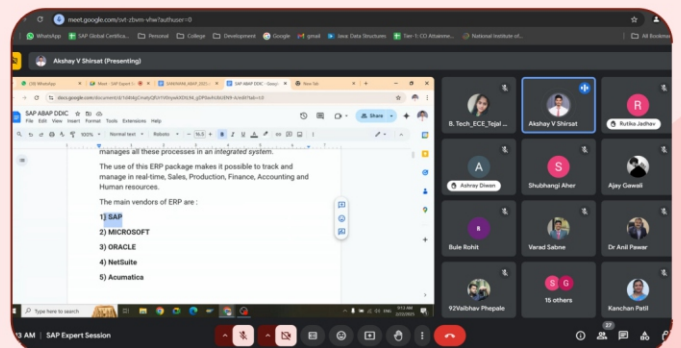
meet.google.com/wrt-zbwm-vhw?authuser=0

WhatsApp | SAP Global Certifica... | Personal | College | Development | Google | gmail | Java: Data Structures | Tier 1: CO Attainme... | National Institute of... | All Bookmarks

Akshay V Shirsat (Presenting)

SAP ABAP DDIC

File Edit View Insert Format Tools Extensions Help

Share

manages all these processes in an integrated system.

The use of this ERP package makes it possible to track and manage in real-time, Sales, Production, Finance, Accounting and Human resources.

The main vendors of ERP are :

1) SAP

2) MICROSOFT

3) ORACLE

4) NetSuite

5) Acumatica

Type here to search

B. Tech_ECE_Tejal ...

Akshay V Shirsat

R

Rutika Jadhav

A

Ashray Diwan

S

Shubhangi Aher

Ajay Gawali

B

Bule Rohit

Varad Sabne

Dr Anil Pawar

92Vaibhav Phepale

S G

15 others

Kanchan Patil

13 AM | SAP Expert Session

27